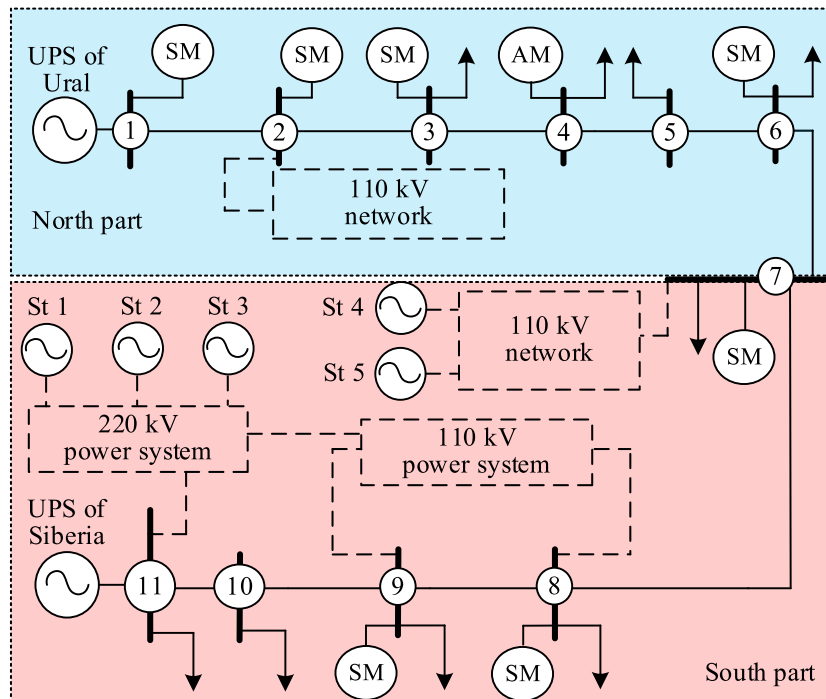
UPS of Ural

SM

SM

SM

AM

SM

1

2

3

4

5

6

110 kV network

North part

7

St 1

St 2

St 3

St 4

St 5

110 kV network

SM

220 kV power system

110 kV power system

UPS of Siberia

11

10

9

8

SM

SM

South part